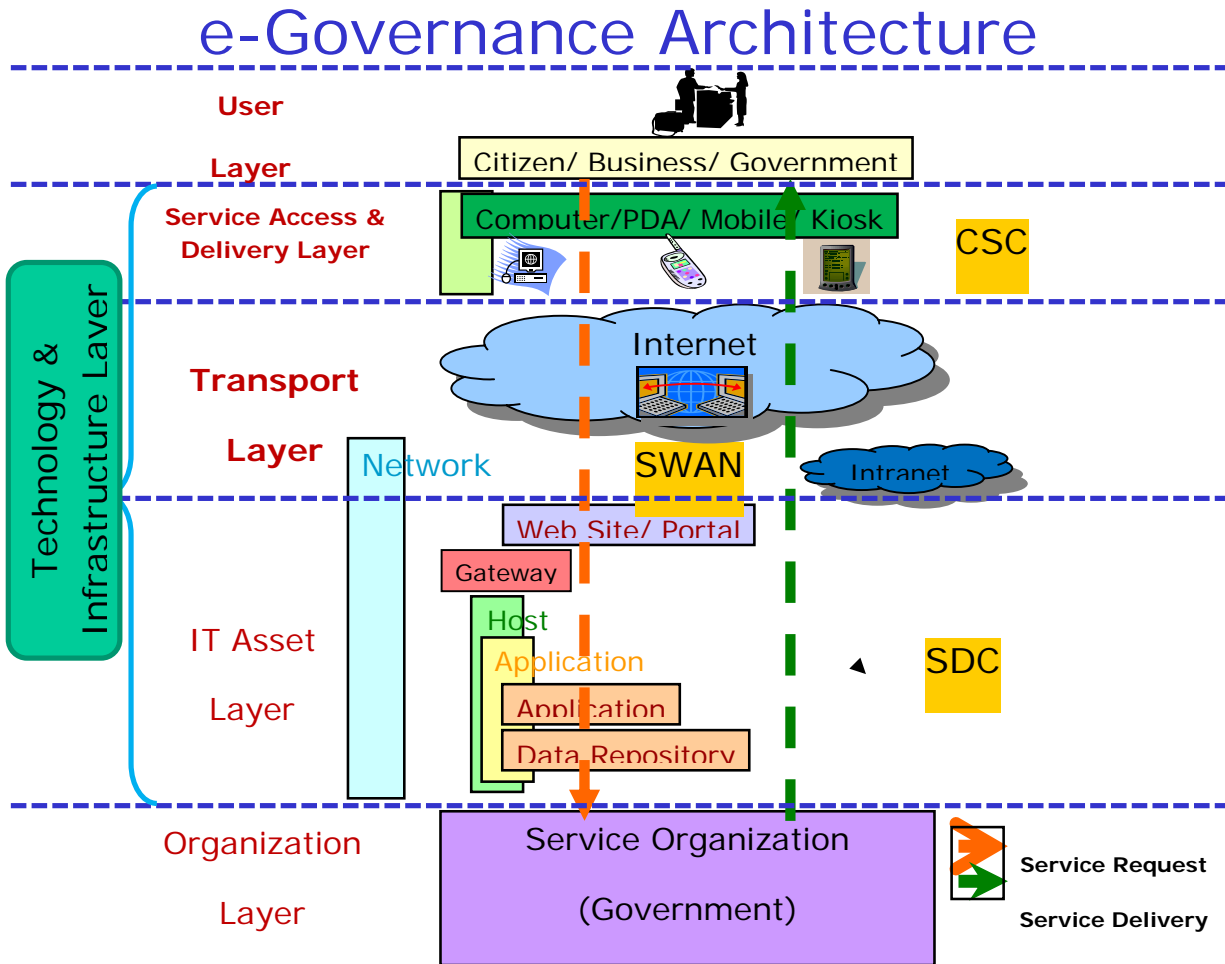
e-Governance Architecture

User

Layer

Citizen/ Business/ Government

Service Access & Delivery Layer

Computer/PDA/ Mobile/ Kiosk

CSC

Technology & Infrastructure Layer

Transport

Layer

Internet

Network

SWAN

Intranet

Web Site/ Portal

Gateway

Host

Application

Application

Data Repository

IT Asset

Layer

SDC

Organization

Layer

Service Organization

(Government)

Service Request

Service Delivery